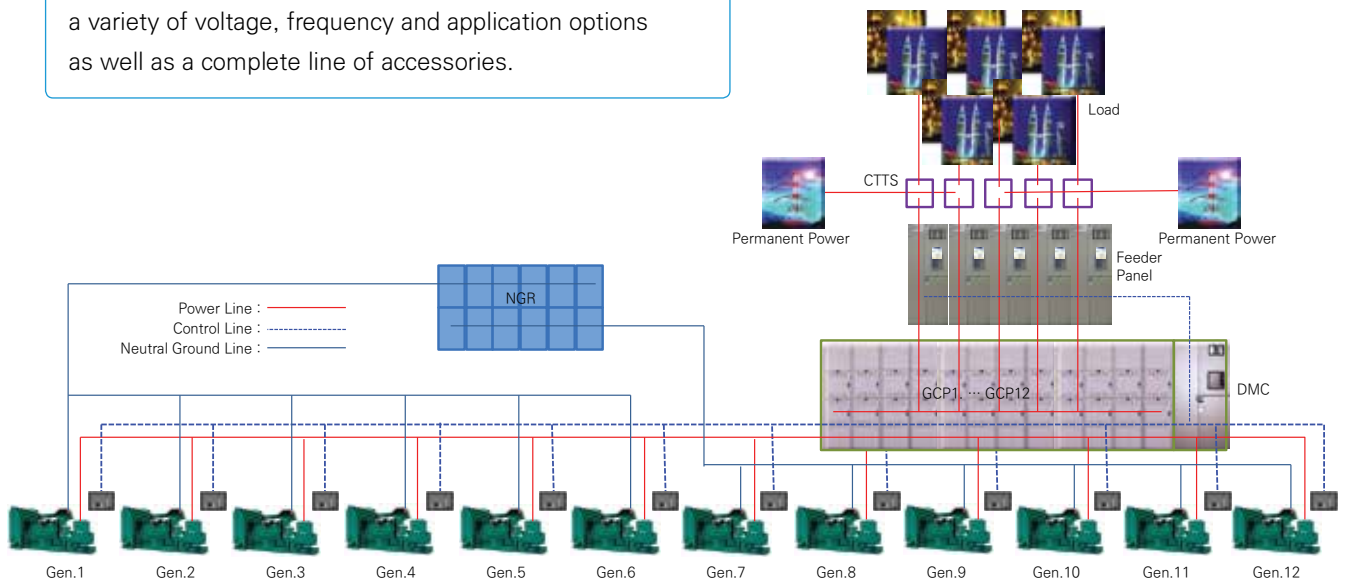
a variety of voltage, frequency and application options as well as a complete line of accessories.

Load

CTTS

Permanent Power

Permanent Power

Feeder Panel

NGR

Power Line :
Control Line :
Neutral Ground Line :

GCP1 ··· GCP12

DMC

Gen.1 Gen.2 Gen.3 Gen.4 Gen.5 Gen.6 Gen.7 Gen.8 Gen.9 Gen.10 Gen.11 Gen.12